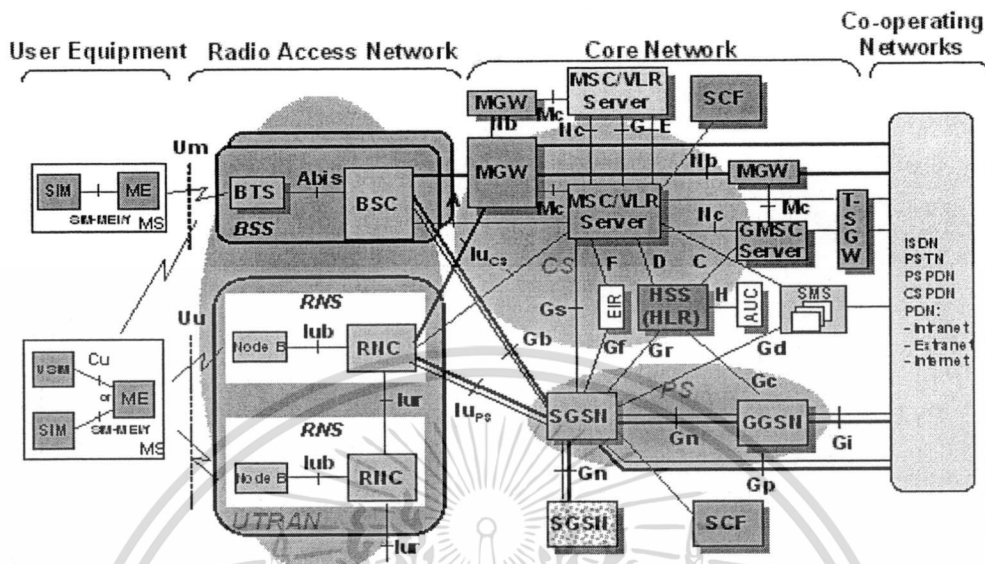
User Equipment

Radio Access Network

Core Network

Co-operating Networks

MGW

Mc

MSC/VLR Server

SCF

Nb

Nc

G

E

Um

SIM

ME

SIM-ME I/F

MS

BTS

Abis

BSC

BSS

MGW

Nb

MGW

Mc

MSC/VLR Server

Nc

Mc

GMSC Server

T-SGW

ISDN
PSTN
PS PDN
CS PDN
PDN:
- Intranet
- Extranet
- Internet

Iu$_{CS}$

CS

F

D

C

RNS

Gs

EIR

HSS (HLR)

H

AUC

SMS

Uu

Cu

USIM

or

ME

SIM

SIM-ME I/F

MS

Node B

Iub

RNC

Gb

Gf

Gr

Gd

Iur

Iu$_{PS}$

PS

Gc

RNS

SGSN

Gn

GGSN

Gi

Node B

Iub

RNC

Gn

Gp

UTRAN

SGSN

SCF

Iur